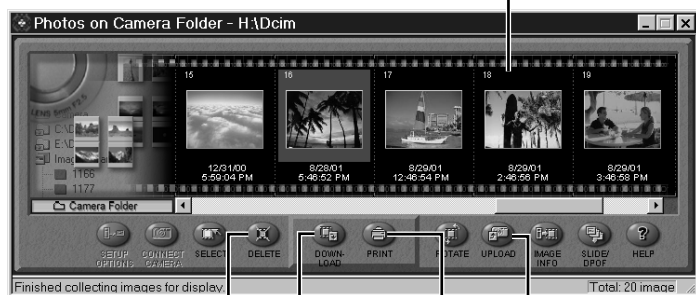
Photos on Camera Folder - H:\Dcim

15
12/31/00
5:59:04 PM

16
8/28/01
5:46:52 PM

17
8/29/01
12:46:54 PM

18
8/29/01
2:46:56 PM

19
8/29/01
3:46:58 PM

C:\
E:\
Image
1166
1177

Camera Folder

SETUP OPTIONS
CONNECT CAMERA
SELECT
DELETE
DOWN-LOAD
PRINT
ROTATE
UPLOAD
IMAGE INFO
SLIDE/ DPOF
HELP

Finished collecting images for display.
Total: 20 image